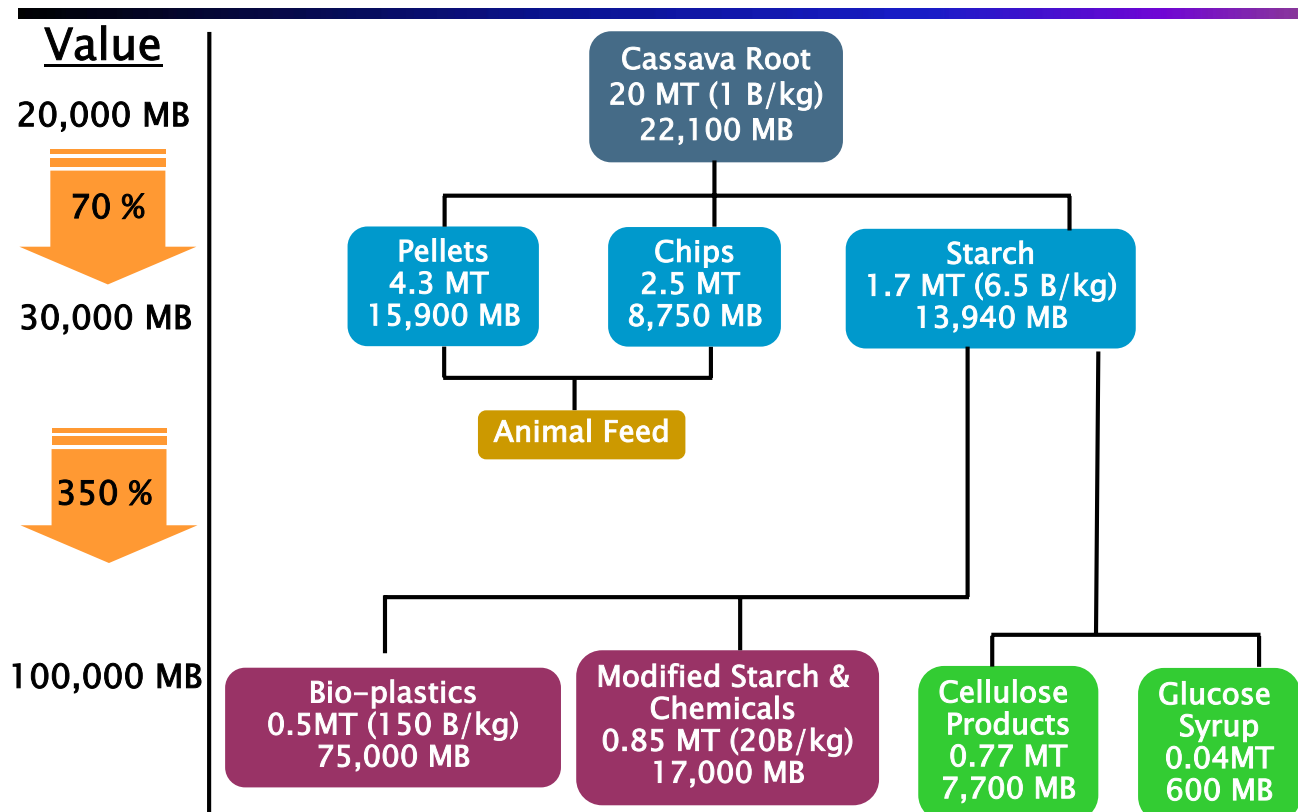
Value

20,000 MB

70 %

30,000 MB

350 %

100,000 MB

Cassava Root
20 MT (1 B/kg)
22,100 MB

Pellets
4.3 MT
15,900 MB

Chips
2.5 MT
8,750 MB

Starch
1.7 MT (6.5 B/kg)
13,940 MB

Animal Feed

Bio-plastics
0.5MT (150 B/kg)
75,000 MB

Modified Starch & Chemicals
0.85 MT (20B/kg)
17,000 MB

Cellulose Products
0.77 MT
7,700 MB

Glucose Syrup
0.04MT
600 MB